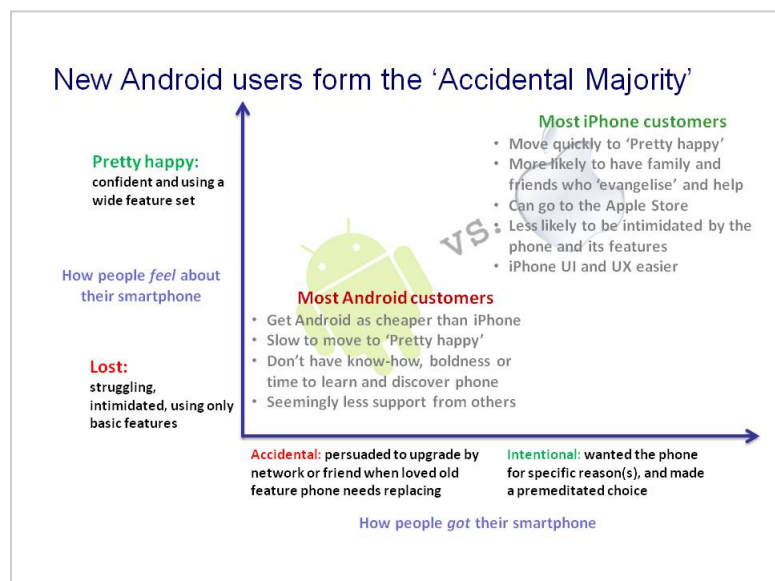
New Android users form the 'Accidental Majority'

Most iPhone customers
• Move quickly to 'Pretty happy'
• More likely to have family and friends who 'evangelise' and help
• Can go to the Apple Store
• Less likely to be intimidated by the phone and its features
• iPhone UI and UX easier

Pretty happy:
confident and using a wide feature set

VS:

How people *feel* about their smartphone

Most Android customers
• Get Android as cheaper than iPhone
• Slow to move to 'Pretty happy'
• Don't have know-how, boldness or time to learn and discover phone
• Seemingly less support from others

Lost:
struggling, intimidated, using only basic features

Accidental: persuaded to upgrade by network or friend when loved old feature phone needs replacing

Intentional: wanted the phone for specific reason(s), and made a premeditated choice

How people *got* their smartphone